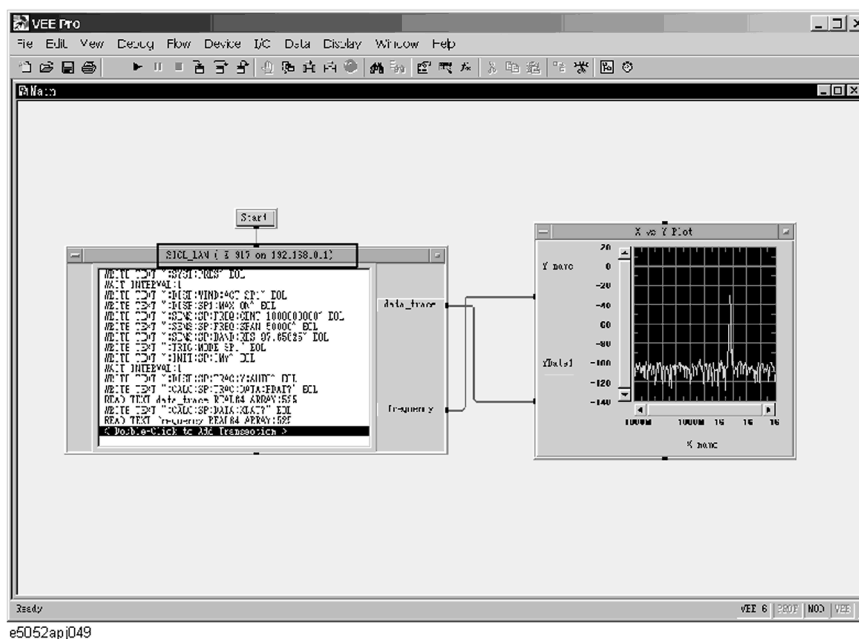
VEE Pro

File Edit View Debug Flow Device I/O Data Display Window Help

Main

Start

SICL_LAN ( # 917 on 192.168.0.1)

WRITE TEXT ":SYST:PRES" EOL
WAIT INTERVAL:1
WRITE TEXT ":DISP:WIND:ACT SP1" EOL
WRITE TEXT ":DISP:SP1:MAX ON" EOL
WRITE TEXT ":SENS:SP:FREQ:CENT 1000000000" EOL
WRITE TEXT ":SENS:SP:FREQ:SPAN 50000" EOL
WRITE TEXT ":SENS:SP:BAND:RES 97.65625" EOL
WRITE TEXT ":TRIG:MODE SP1" EOL
WRITE TEXT ":INIT:SP:IMM" EOL
WAIT INTERVAL:1
WRITE TEXT ":DISP:TRAC:Y:AUTO" EOL
WRITE TEXT ":CALC:SP:TRAC:DATA:FDAT?" EOL
READ TEXT data_trace REAL64 ARRAY:525
WRITE TEXT ":CALC:SP:DATA:XDAT?" EOL
READ TEXT frequency REAL64 ARRAY:525
< Double-Click to Add Transaction >

data_trace

frequency

X vs Y Plot

Y name

20
0
-20
-40
-60
-80
-100
-120
-140

Y Data1

1000M 1000M 1G 1G 1G

X name

Ready

VEE 6 EXIT MOD VEE

e5052apj049